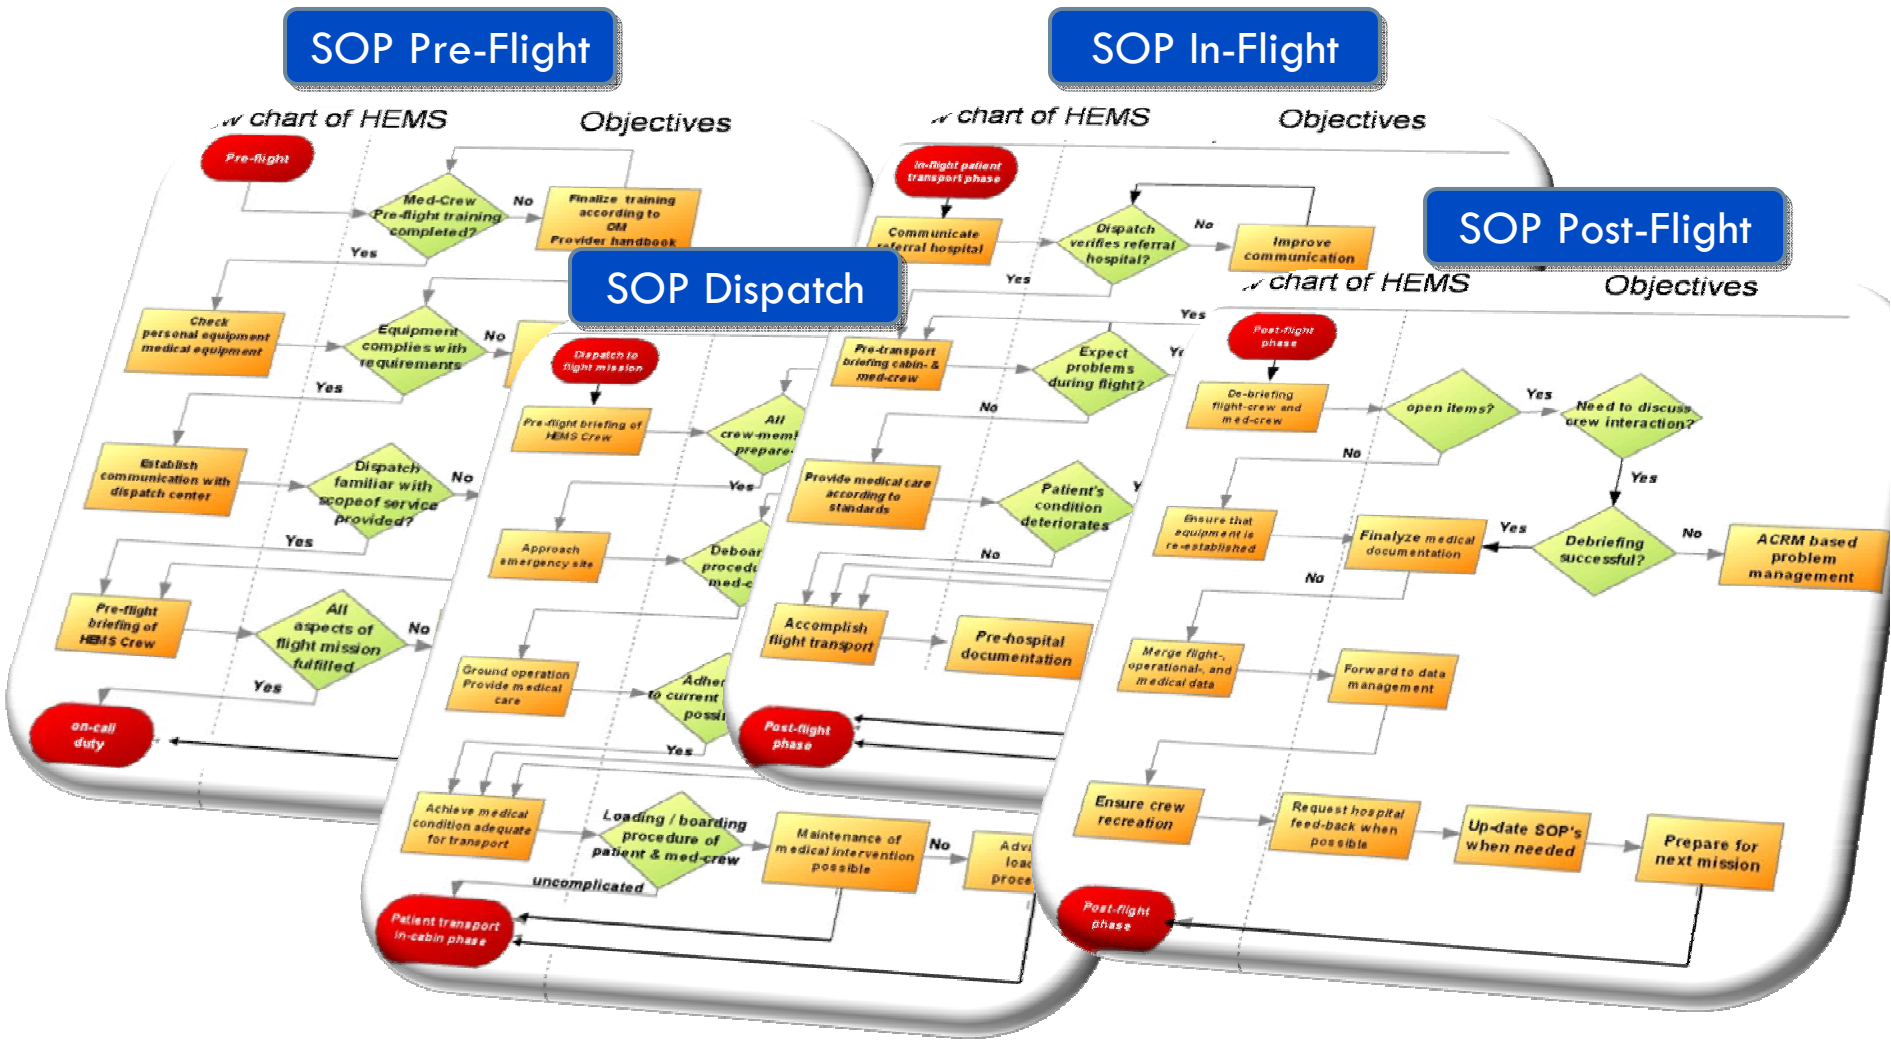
SOP Pre-Flight

w chart of HEMS

Objectives

Pre-flight

Med-Crew Pre-flight training completed?

No

Finalize training according to OM Provider handbook

Yes

Check personal equipment medical equipment

Equipment complies with requirements

No

Yes

Establish communication with dispatch center

Dispatch familiar with scopeof service provided?

No

Yes

Pre-flight briefing of HEMS Crew

All aspects of flight mission fulfilled

No

Yes

on-call duty

SOP In-Flight

w chart of HEMS

Objectives

In-flight patient transport phase

Communicate referral hospital

Dispatch verifies referral hospital?

No

Improve communication

Yes

Yes

Pre-transport briefing cabin- & med-crew

Expect problems during flight?

No

Provide medical care according to standards

Patient's condition deteriorates

No

Accomplish flight transport

Pre-hospital documentation

Post-flight phase

SOP Dispatch

Dispatch to flight mission

Pre-flight briefing of HEMS Crew

All crew-mem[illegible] prepare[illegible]

Yes

Approach emergency site

Deboar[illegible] proced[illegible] med-c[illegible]

Ground operation Provide medical care

Adher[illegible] to current possi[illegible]

Yes

Achieve medical condition adequate for transport

Loading / boarding procedure of patient & med-crew

uncomplicated

Maintenance of medical intervention possible

No

Adv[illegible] loa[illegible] proce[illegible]

Patient transport in-cabin phase

SOP Post-Flight

w chart of HEMS

Objectives

Post-flight phase

De-briefing flight-crew and med-crew

open items?

Yes

Need to discuss crew interaction?

No

Yes

Ensure that equipment is re-established

Finalyze medical documentation

Yes

Debriefing successful?

No

ACRM based problem management

No

Merge flight-, operational-, and medical data

Forward to data management

Ensure crew recreation

Request hospital feed-back when possible

Up-date SOP's when needed

Prepare for next mission

Post-flight phase